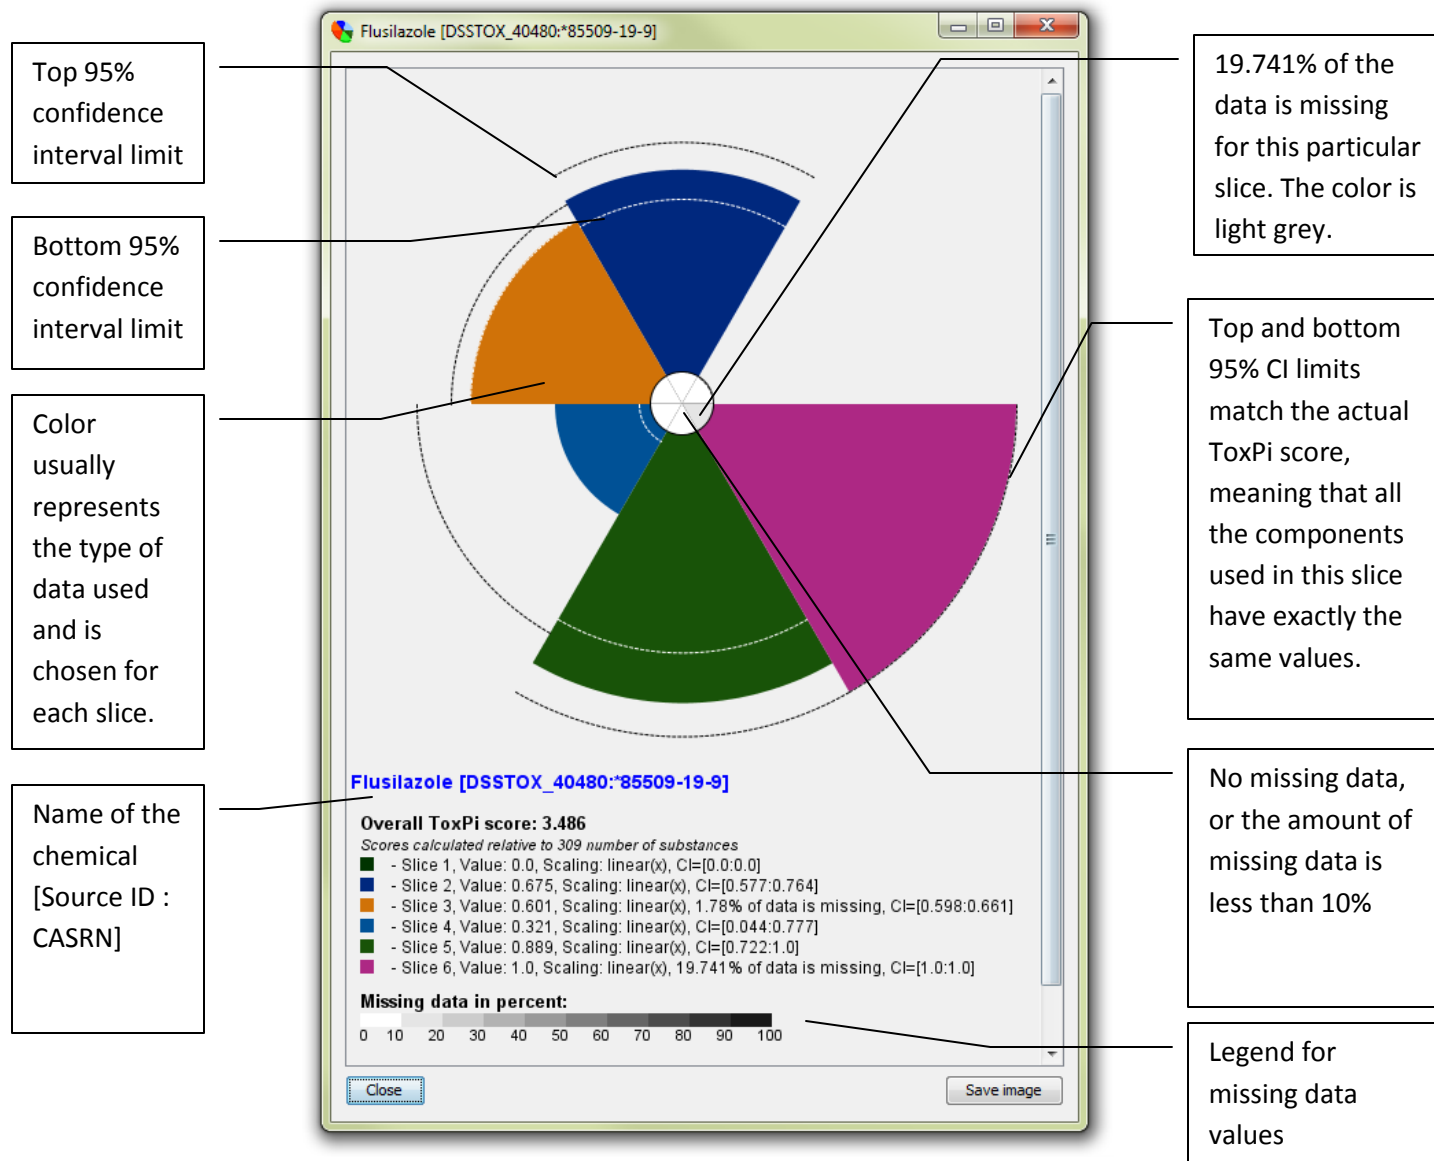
Top 95% confidence interval limit

Bottom 95% confidence interval limit

Color usually represents the type of data used and is chosen for each slice.

Name of the chemical [Source ID : CASRN]

Flusilazole [DSSTOX_40480:*85509-19-9]

19.741% of the data is missing for this particular slice. The color is light grey.

Top and bottom 95% CI limits match the actual ToxPi score, meaning that all the components used in this slice have exactly the same values.

No missing data, or the amount of missing data is less than 10%

Legend for missing data values

Flusilazole [DSSTOX_40480:*85509-19-9]

Overall ToxPi score: 3.486
Scores calculated relative to 309 number of substances
- Slice 1, Value: 0.0, Scaling: linear(x), CI=[0.0:0.0]
- Slice 2, Value: 0.675, Scaling: linear(x), CI=[0.577:0.764]
- Slice 3, Value: 0.601, Scaling: linear(x), 1.78% of data is missing, CI=[0.598:0.661]
- Slice 4, Value: 0.321, Scaling: linear(x), CI=[0.044:0.777]
- Slice 5, Value: 0.889, Scaling: linear(x), CI=[0.722:1.0]
- Slice 6, Value: 1.0, Scaling: linear(x), 19.741% of data is missing, CI=[1.0:1.0]

Missing data in percent:
0 10 20 30 40 50 60 70 80 90 100

Close
Save image